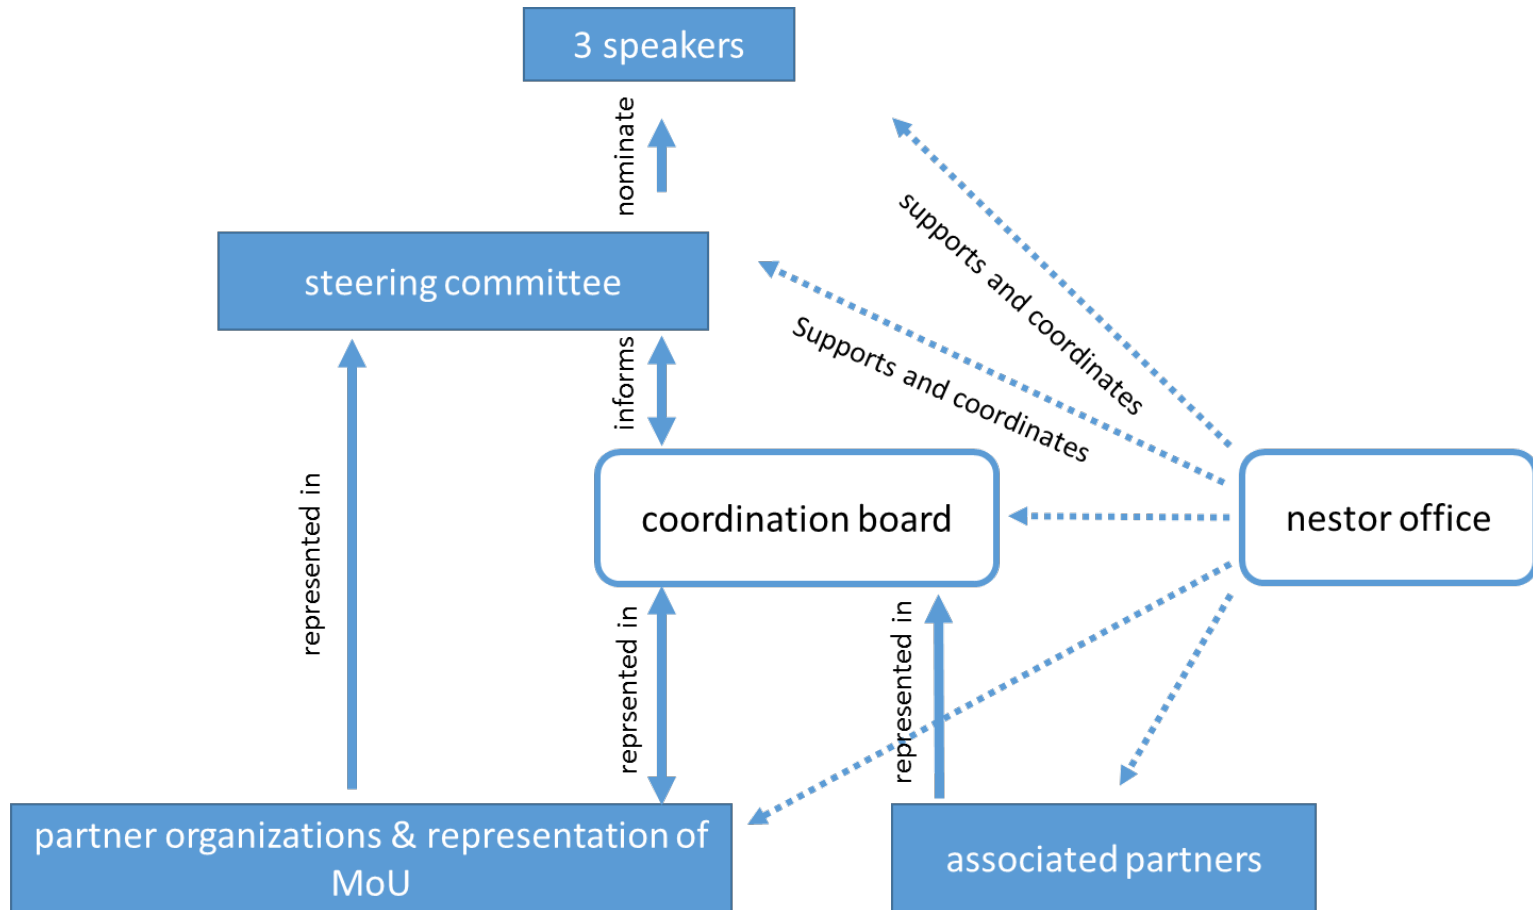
3 speakers

nominate

steering committee

supports and coordinates

Supports and coordinates

informs

coordination board

nestor office

represented in

reprsented in

represented in

partner organizations & representation of MoU

associated partners